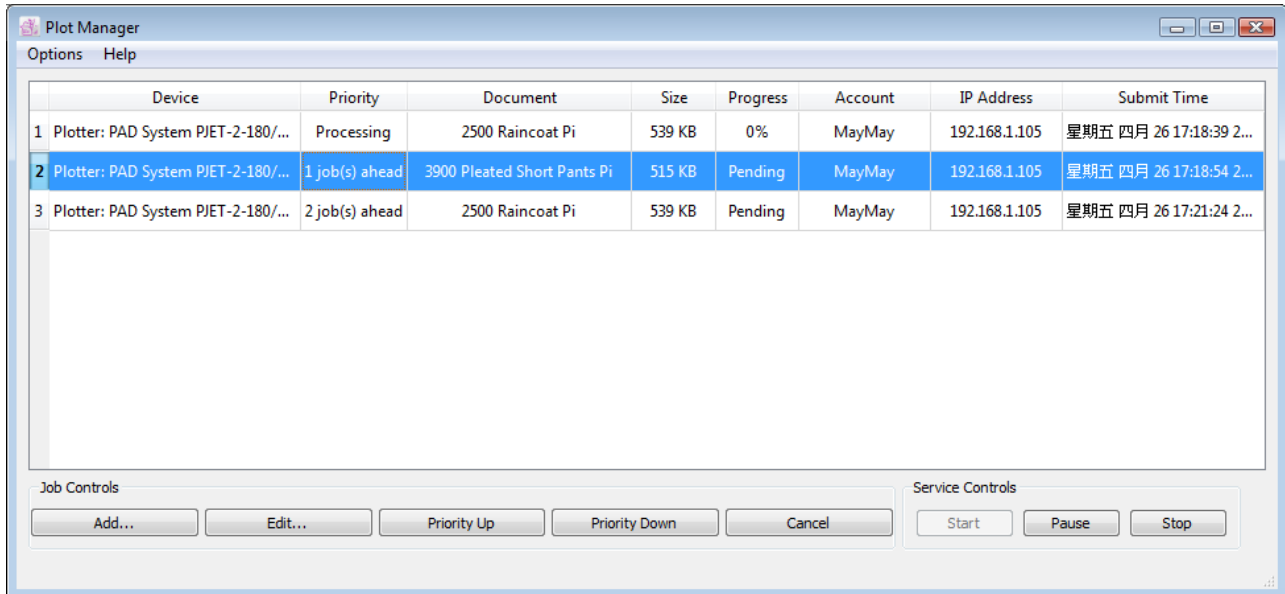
Plot Manager

Options Help

| | Device | Priority | Document | Size | Progress | Account | IP Address | Submit Time |
|---|---|---|---|---|---|---|---|---|
| 1 | Plotter: PAD System PJET-2-180/... | Processing | 2500 Raincoat Pi | 539 KB | 0% | MayMay | 192.168.1.105 | 星期五 四月 26 17:18:39 2... |
| 2 | Plotter: PAD System PJET-2-180/... | 1 job(s) ahead | 3900 Pleated Short Pants Pi | 515 KB | Pending | MayMay | 192.168.1.105 | 星期五 四月 26 17:18:54 2... |
| 3 | Plotter: PAD System PJET-2-180/... | 2 job(s) ahead | 2500 Raincoat Pi | 539 KB | Pending | MayMay | 192.168.1.105 | 星期五 四月 26 17:21:24 2... |

Job Controls

Add... Edit... Priority Up Priority Down Cancel

Service Controls

Start Pause Stop